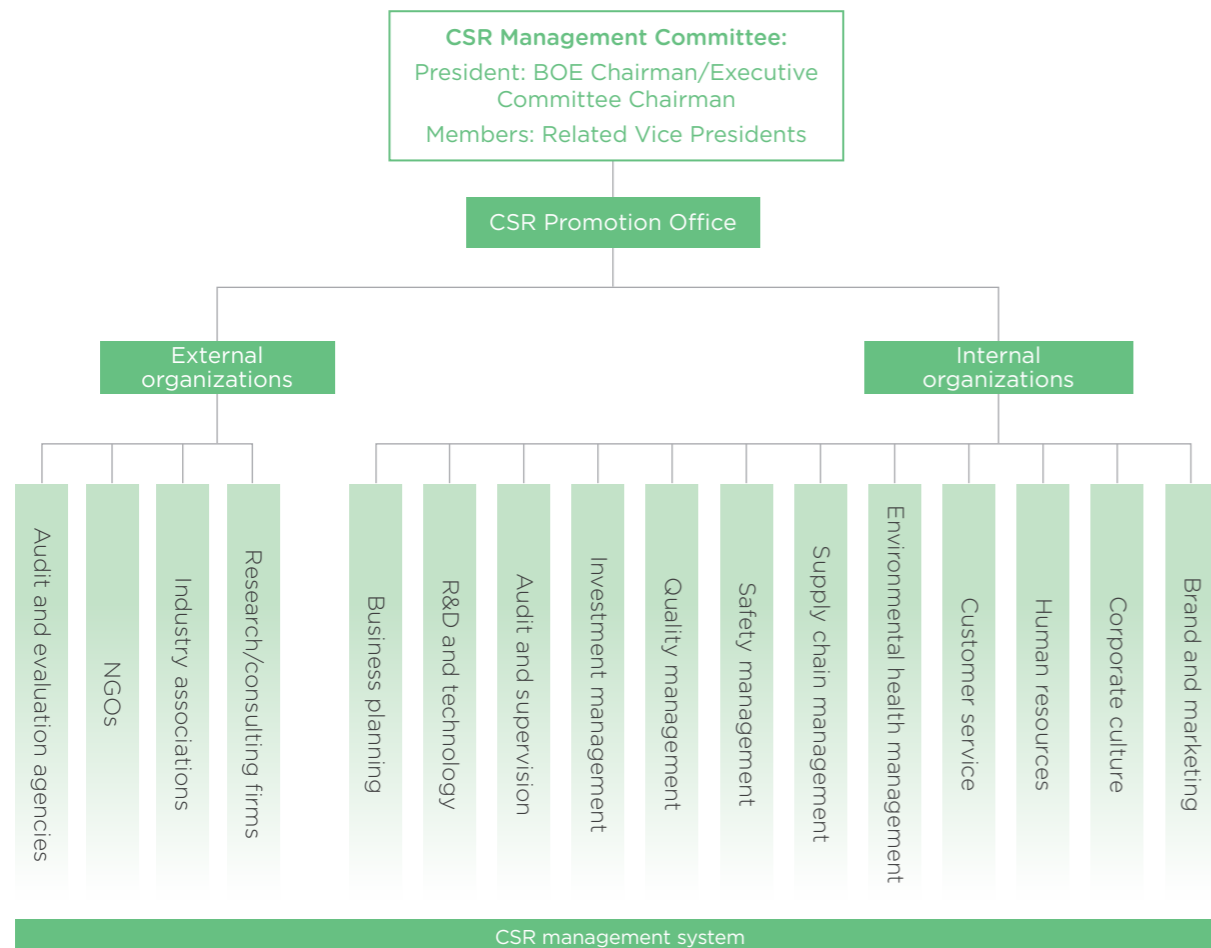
CSR Management Committee:
President: BOE Chairman/Executive Committee Chairman
Members: Related Vice Presidents

CSR Promotion Office

External organizations

Internal organizations

Audit and evaluation agencies

NGOs

Industry associations

Research/consulting firms

Business planning

R&D and technology

Audit and supervision

Investment management

Quality management

Safety management

Supply chain management

Environmental health management

Customer service

Human resources

Corporate culture

Brand and marketing

CSR management system